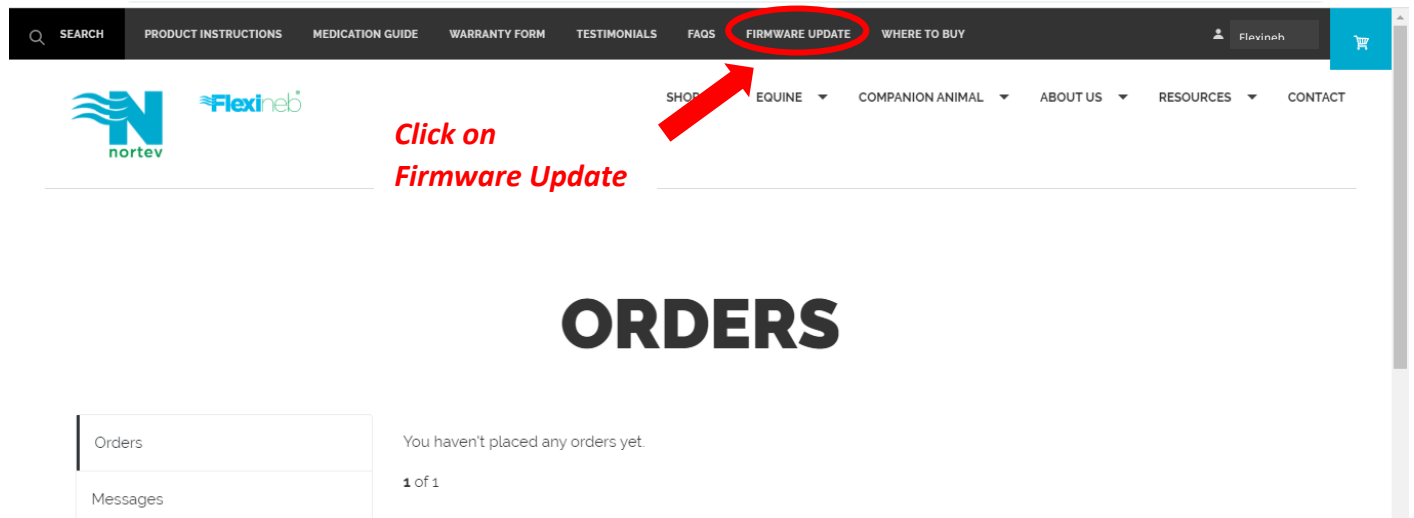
SEARCH PRODUCT INSTRUCTIONS MEDICATION GUIDE WARRANTY FORM TESTIMONIALS FAQS FIRMWARE UPDATE WHERE TO BUY

Flexineb

nortev

Flexineb

SHOP EQUINE COMPANION ANIMAL ABOUT US RESOURCES CONTACT

Click on
Firmware Update

ORDERS

Orders

Messages

You haven't placed any orders yet.

1 of 1